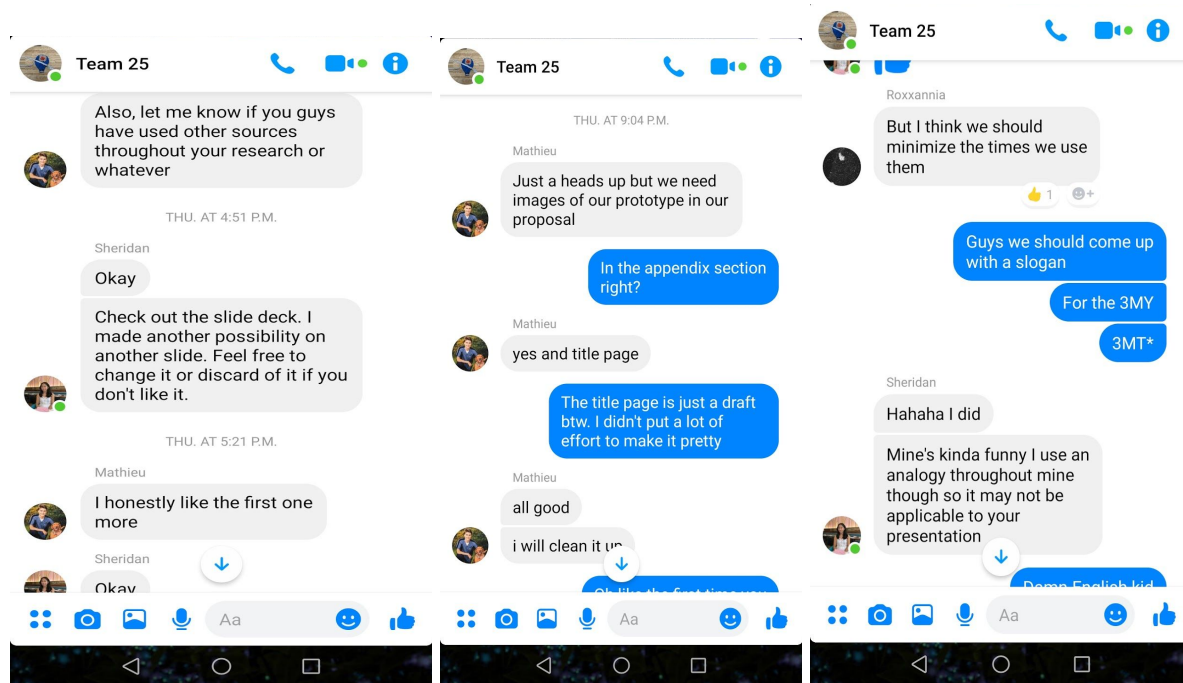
Team 25

Also, let me know if you guys have used other sources throughout your research or whatever

THU. AT 4:51 P.M.

Sheridan

Okay

Check out the slide deck. I made another possibility on another slide. Feel free to change it or discard of it if you don't like it.

THU. AT 5:21 P.M.

Mathieu

I honestly like the first one more

Sheridan

Okay

Aa

Team 25

THU. AT 9:04 P.M.

Mathieu

Just a heads up but we need images of our prototype in our proposal

In the appendix section right?

Mathieu

yes and title page

The title page is just a draft btw. I didn't put a lot of effort to make it pretty

Mathieu

all good

i will clean it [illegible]

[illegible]

Aa

Team 25

Roxxannia

But I think we should minimize the times we use them

1

Guys we should come up with a slogan

For the 3MY

3MT*

Sheridan

Hahaha I did

Mine's kinda funny I use an analogy throughout mine though so it may not be applicable to your presentation

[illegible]

Aa